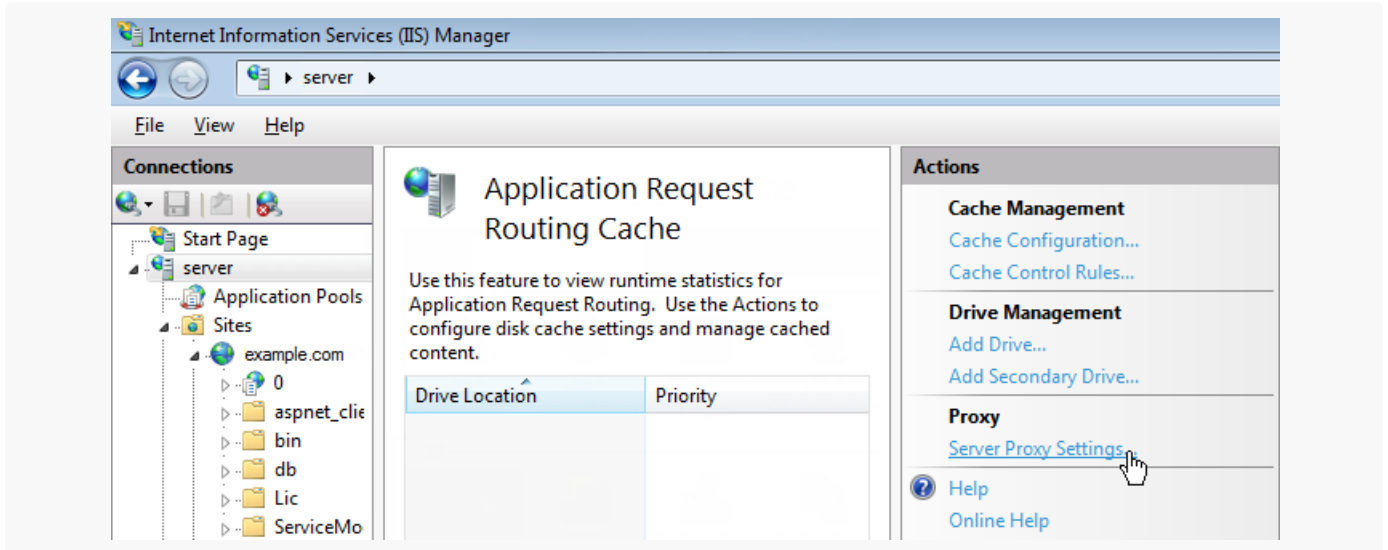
Internet Information Services (IIS) Manager

server

File View Help

Connections

Start Page
server
Application Pools
Sites
example.com
0
aspnet_clie
bin
db
Lic
ServiceMo

Application Request Routing Cache

Use this feature to view runtime statistics for Application Request Routing. Use the Actions to configure disk cache settings and manage cached content.

| Drive Location | Priority |
|---|---|

Actions

Cache Management
Cache Configuration...
Cache Control Rules...

Drive Management
Add Drive...
Add Secondary Drive...

Proxy
Server Proxy Settings...

Help
Online Help